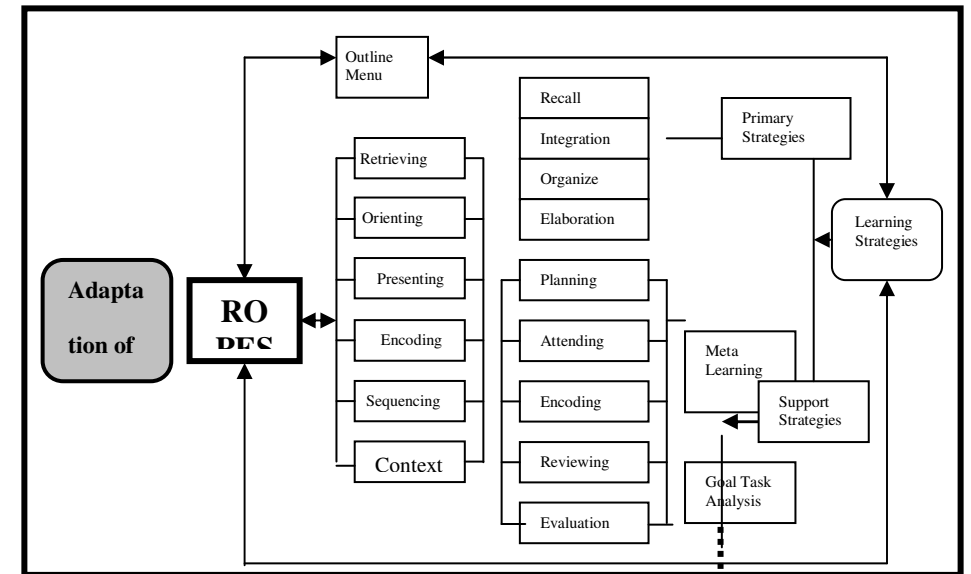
Outline Menu

Recall

Integration

Organize

Elaboration

Primary Strategies

Learning Strategies

Retrieving

Orienting

Presenting

Encoding

Sequencing

Context

Adapta tion of

RO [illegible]

Planning

Attending

Encoding

Reviewing

Evaluation

Meta Learning

Support Strategies

Goal Task Analysis